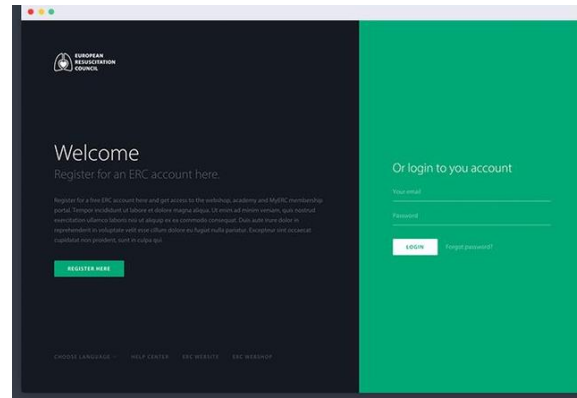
EUROPEAN RESUSCITATION COUNCIL

Welcome

Register for an ERC account here.

Register for a free ERC account here and get access to the webshop, academy and MyERC membership portal. Tempor incididunt ut labore et dolore magna aliqua. Ut enim ad minim veniam, quis nostrud exercitation ullamco laboris nisi ut aliquip ex ea commodo consequat. Duis aute irure dolor in reprehenderit in voluptate velit esse cillum dolore eu fugiat nulla pariatur. Excepteur sint occaecat cupidatat non proident, sunt in culpa qui

REGISTER HERE

CHOOSE LANGUAGE HELP CENTER ERC WEBSITE ERC WEBSHOP

Or login to you account

Your email

Password

LOGIN

Forgot password?